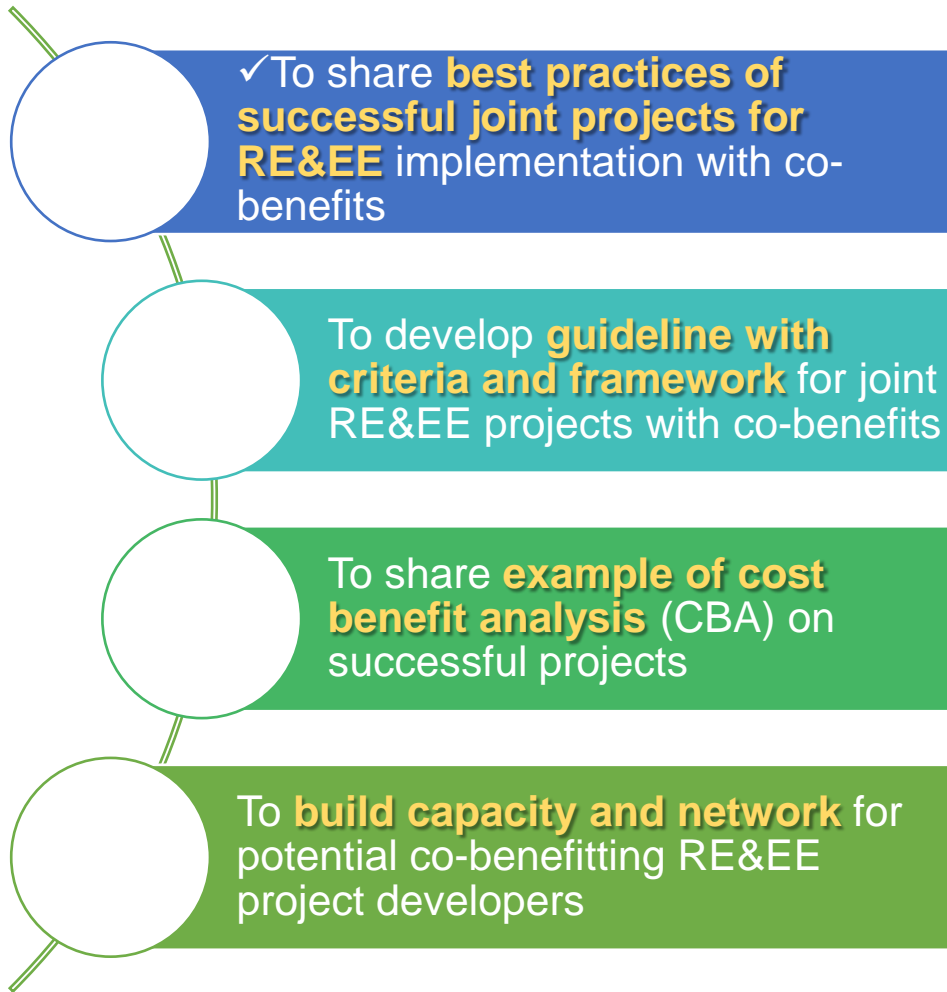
✓To share best practices of successful joint projects for RE&EE implementation with co-benefits

To develop guideline with criteria and framework for joint RE&EE projects with co-benefits

To share example of cost benefit analysis (CBA) on successful projects

To build capacity and network for potential co-benefitting RE&EE project developers